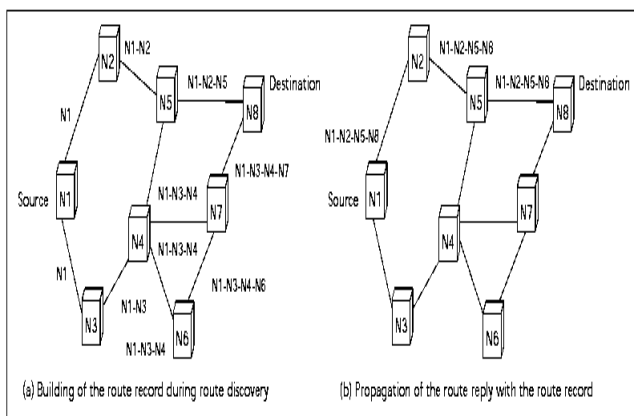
N2
N1-N2
N1-N2-N5
Destination
N5
N8
N1
Source
N1
N1-N3-N4
N1-N3-N4-N7
N7
N4
N1-N3-N4
N1
N1-N3-N4-N6
N1-N3
N3
N6
N1-N3-N4

(a) Building of the route record during route discovery

N2
N1-N2-N5-N8
N1-N2-N5-N8
Destination
N5
N8
N1-N2-N5-N8
Source
N1
N7
N4
N3
N6

(b) Propagation of the route reply with the route record